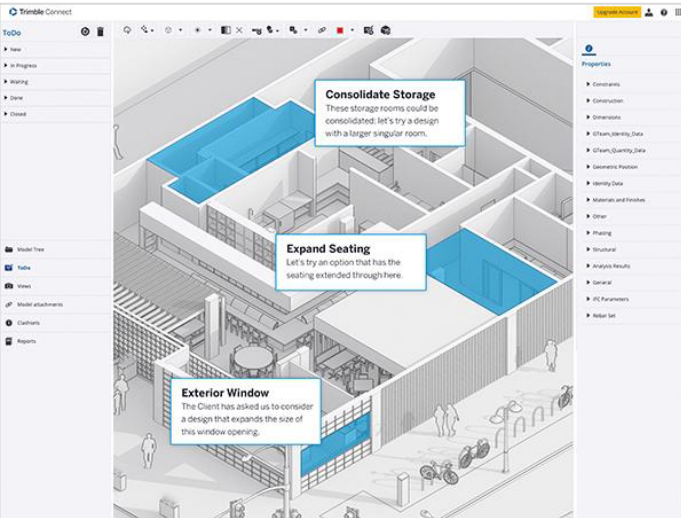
Trimble Connect

Upgrade Account

ToDo

New

In Progress

Waiting

Done

Closed

Model Tree

ToDo

Views

Model attachments

Clashsets

Reports

Consolidate Storage
These storage rooms could be consolidated: let's try a design with a larger singular room.

Expand Seating
Let's try an option that has the seating extended through here.

Exterior Window
The Client has asked us to consider a design that expands the size of this window opening.

Properties

Constraints

Construction

Dimensions

GTeam_Identity_Data

GTeam_Quantity_Data

Geometric Position

Identity Data

Materials and Finishes

Other

Phasing

Structural

Analysis Results

General

IFC Parameters

Rebar Set